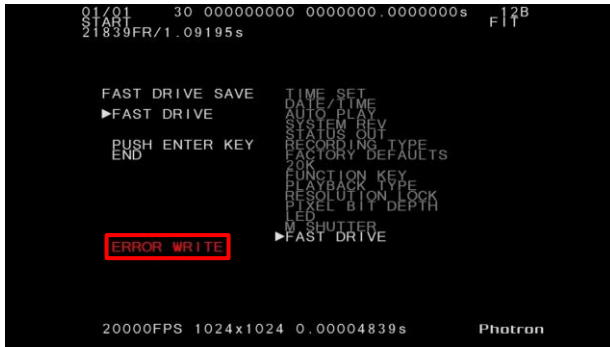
01/01 30 000000000 0000000.0000000s F 12B
START
21839FR/1.09195s

FAST DRIVE SAVE
►FAST DRIVE

PUSH ENTER KEY
END

ERROR WRITE

TIME SET
DATE/TIME
AUTO PLAY
SYSTEM REV
STATUS OUT
RECORDING TYPE
FACTORY DEFAULTS
20K
FUNCTION KEY
PLAYBACK TYPE
RESOLUTION LOCK
PIXEL BIT DEPTH
LED
M SHUTTER
►FAST DRIVE

20000FPS 1024x1024 0.00004839s Photron